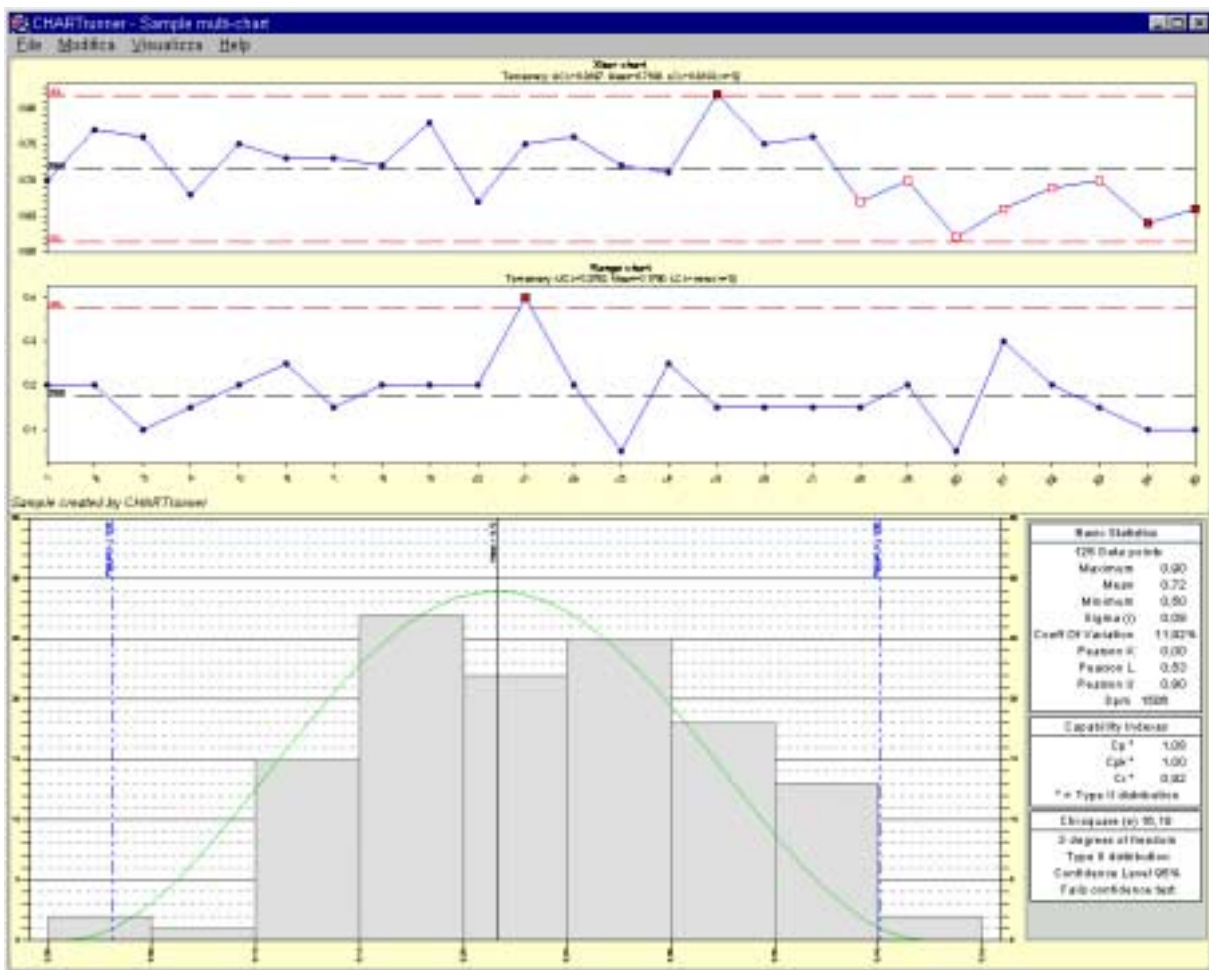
CHARTrunner - Sample multi-chart

File Modifica Visualizza Help

Xbar chart

UCL

LCL

Range chart

UCL

Sample created by CHARTrunner

| Basic Statistics | |
|---|---|
| 125 Data points | |
| Maximum | 0,90 |
| Mean | 0,72 |
| Minimum | 0,50 |
| Sigma (i) | 0,08 |
| Coeff Of Variation | 11,02% |
| Pearson K | 0,00 |
| Pearson L | 0,50 |
| Pearson U | 0,90 |
| Spm | 1508 |

| Capability Indexes | |
|---|---|
| Cp * | 1,00 |
| Cpk * | 1,00 |
| Cr * | 0,92 |
| * = Type II distribution | |

| Chi-square (x) 10,18 |
|---|
| 3 degrees of freedom |
| Type II distribution |
| Confidence Level 95% |
| Fails confidence test |